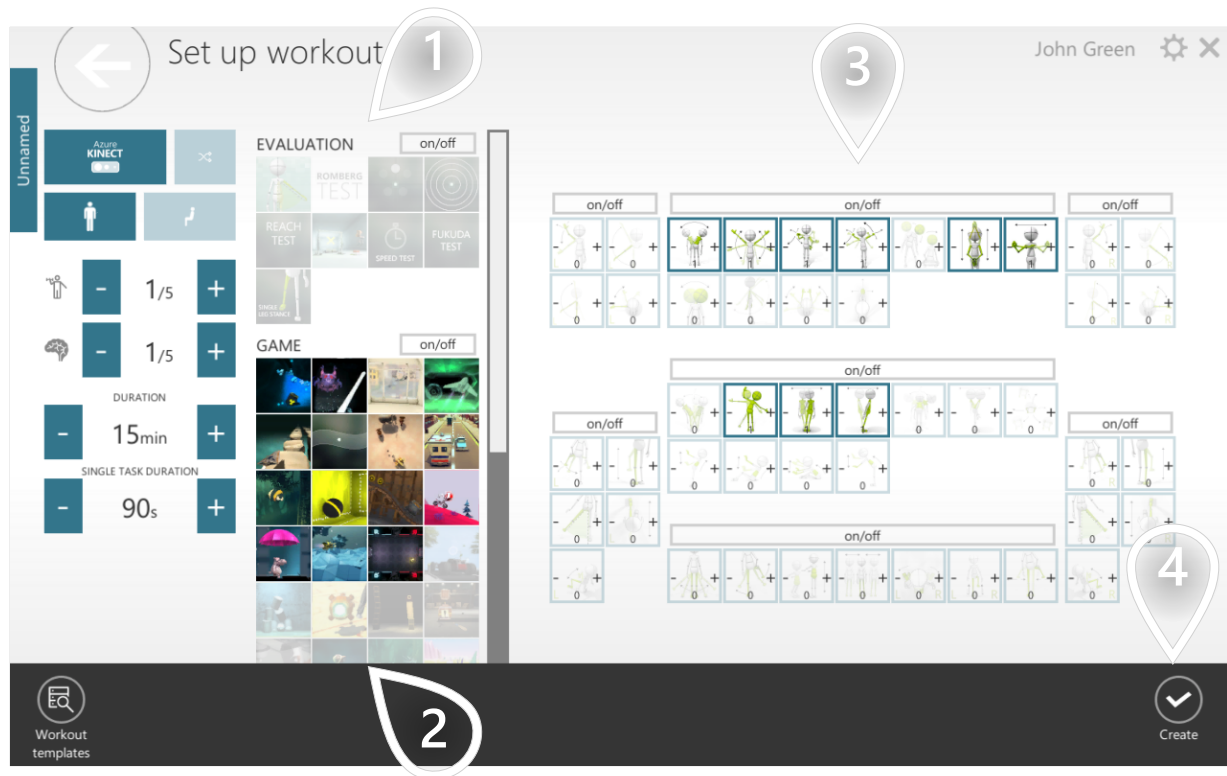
Set up workout

John Green

1

3

Unnamed

Azure KINECT

EVALUATION on/off

ROMBERG TEST

REACH TEST

SPEED TEST

FUKUDA TEST

SINGLE LEG STANCE

GAME on/off

1/5

1/5

DURATION

- 15min +

SINGLE TASK DURATION

- 90s +

on/off

on/off

on/off

on/off

on/off

on/off

on/off

4

2

Workout templates

Create